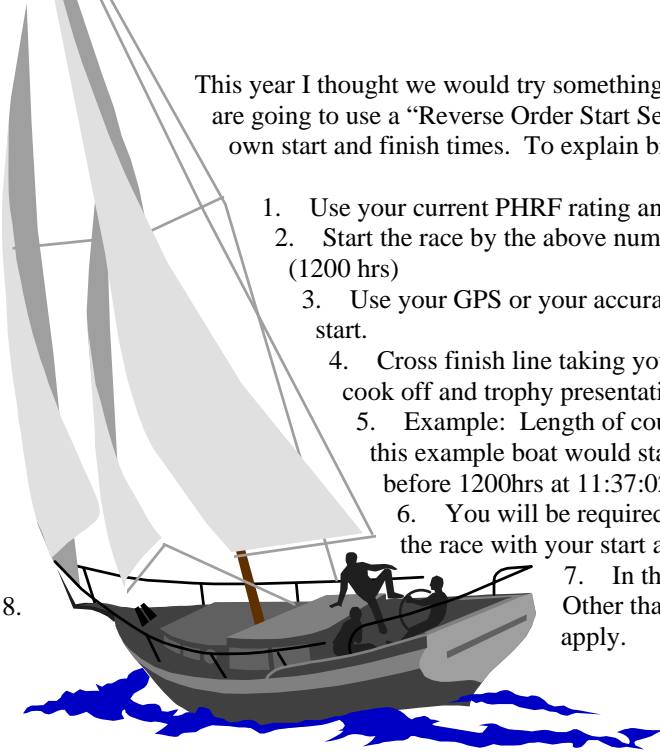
This year I thought we would try something
are going to use a “Reverse Order Start Se
own start and finish times. To explain bi

1. Use your current PHRF rating an
2. Start the race by the above num
(1200 hrs)
3. Use your GPS or your accura
start.
4. Cross finish line taking you
cook off and trophy presentati
5. Example: Length of cou
this example boat would sta
before 1200hrs at 11:37:0
6. You will be required
the race with your start a
7. In th
8.
Other tha
apply.